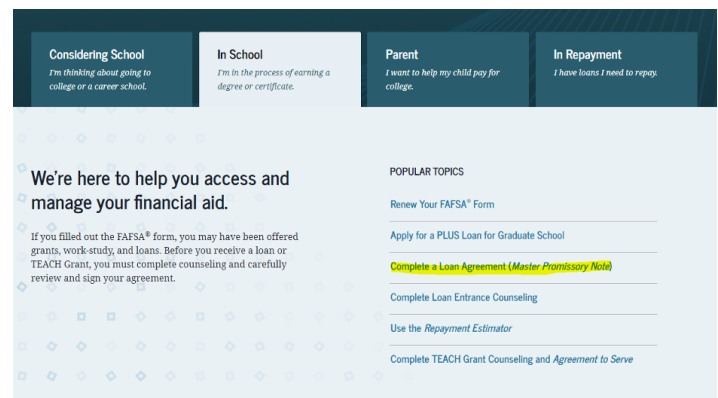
Considering School
I'm thinking about going to college or a career school.

In School
I'm in the process of earning a degree or certificate.

Parent
I want to help my child pay for college.

In Repayment
I have loans I need to repay.

We're here to help you access and manage your financial aid.

If you filled out the FAFSA® form, you may have been offered grants, work-study, and loans. Before you receive a loan or TEACH Grant, you must complete counseling and carefully review and sign your agreement.

POPULAR TOPICS

Renew Your FAFSA® Form

Apply for a PLUS Loan for Graduate School

Complete a Loan Agreement (*Master Promissory Note*)

Complete Loan Entrance Counseling

Use the *Repayment Estimator*

Complete TEACH Grant Counseling and *Agreement to Serve*